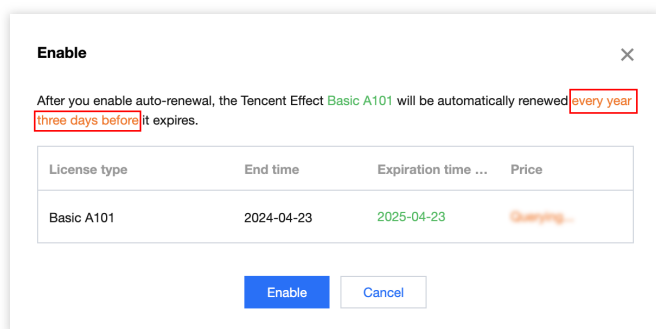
Enable

After you enable auto-renewal, the Tencent Effect Basic A101 will be automatically renewed every year three days before it expires.

| License type | End time | Expiration time ... | Price |
|---|---|---|---|
| Basic A101 | 2024-04-23 | 2025-04-23 | Querying... |

Enable Cancel